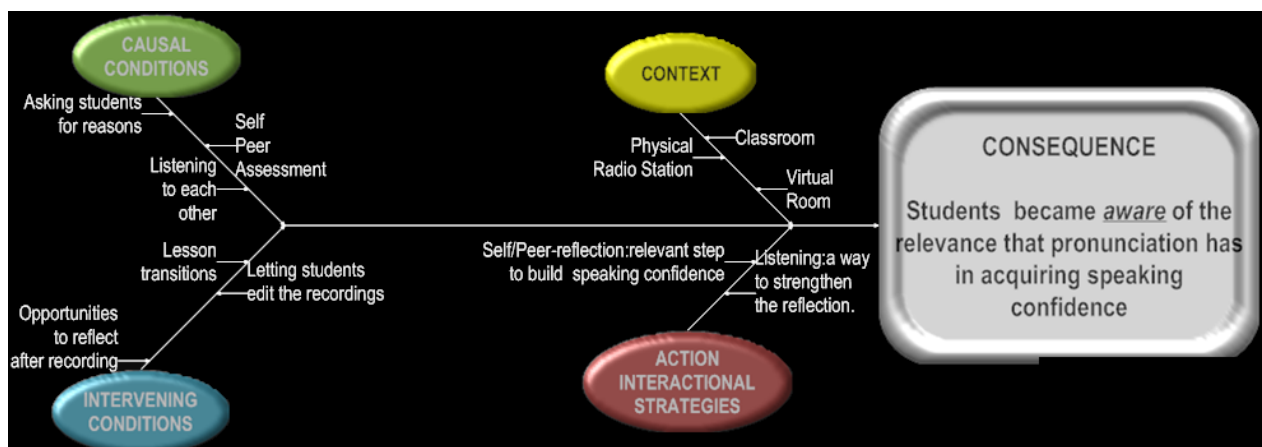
CAUSAL CONDITIONS

Asking students for reasons

Self Peer Assessment

Listening to each other

Lesson transitions

Letting students edit the recordings

Opportunities to reflect after recording

INTERVENING CONDITIONS

CONTEXT

Physical Radio Station

Classroom

Virtual Room

Self/Peer-reflection:relevant step to build speaking confidence

Listening:a way to strengthen the reflection.

ACTION INTERACTIONAL STRATEGIES

CONSEQUENCE

Students became *aware* of the relevance that pronunciation has in acquiring speaking confidence